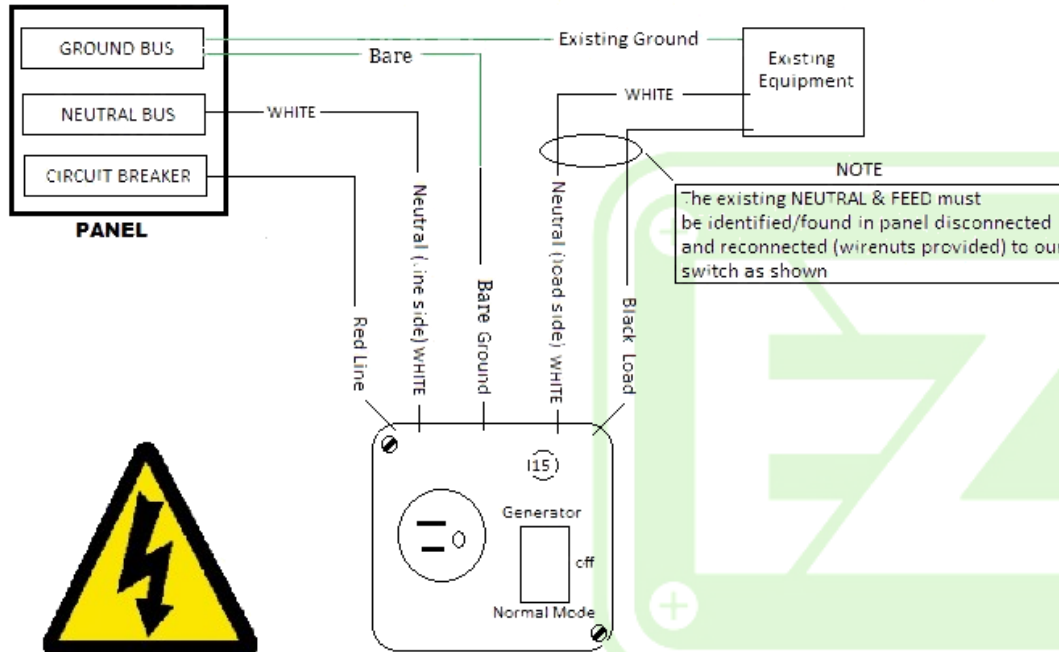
GROUND BUS

NEUTRAL BUS

CIRCUIT BREAKER

PANEL

Existing Ground

Bare

WHITE

WHITE

Existing Equipment

NOTE

The existing NEUTRAL & FEED must be identified/found in panel disconnected and reconnected (wirenuts provided) to our switch as shown

Red Line

Neutral (line side) WHITE

Bare Ground

Neutral (load side) WHITE

Black Load

15

Generator

off

Normal Mode